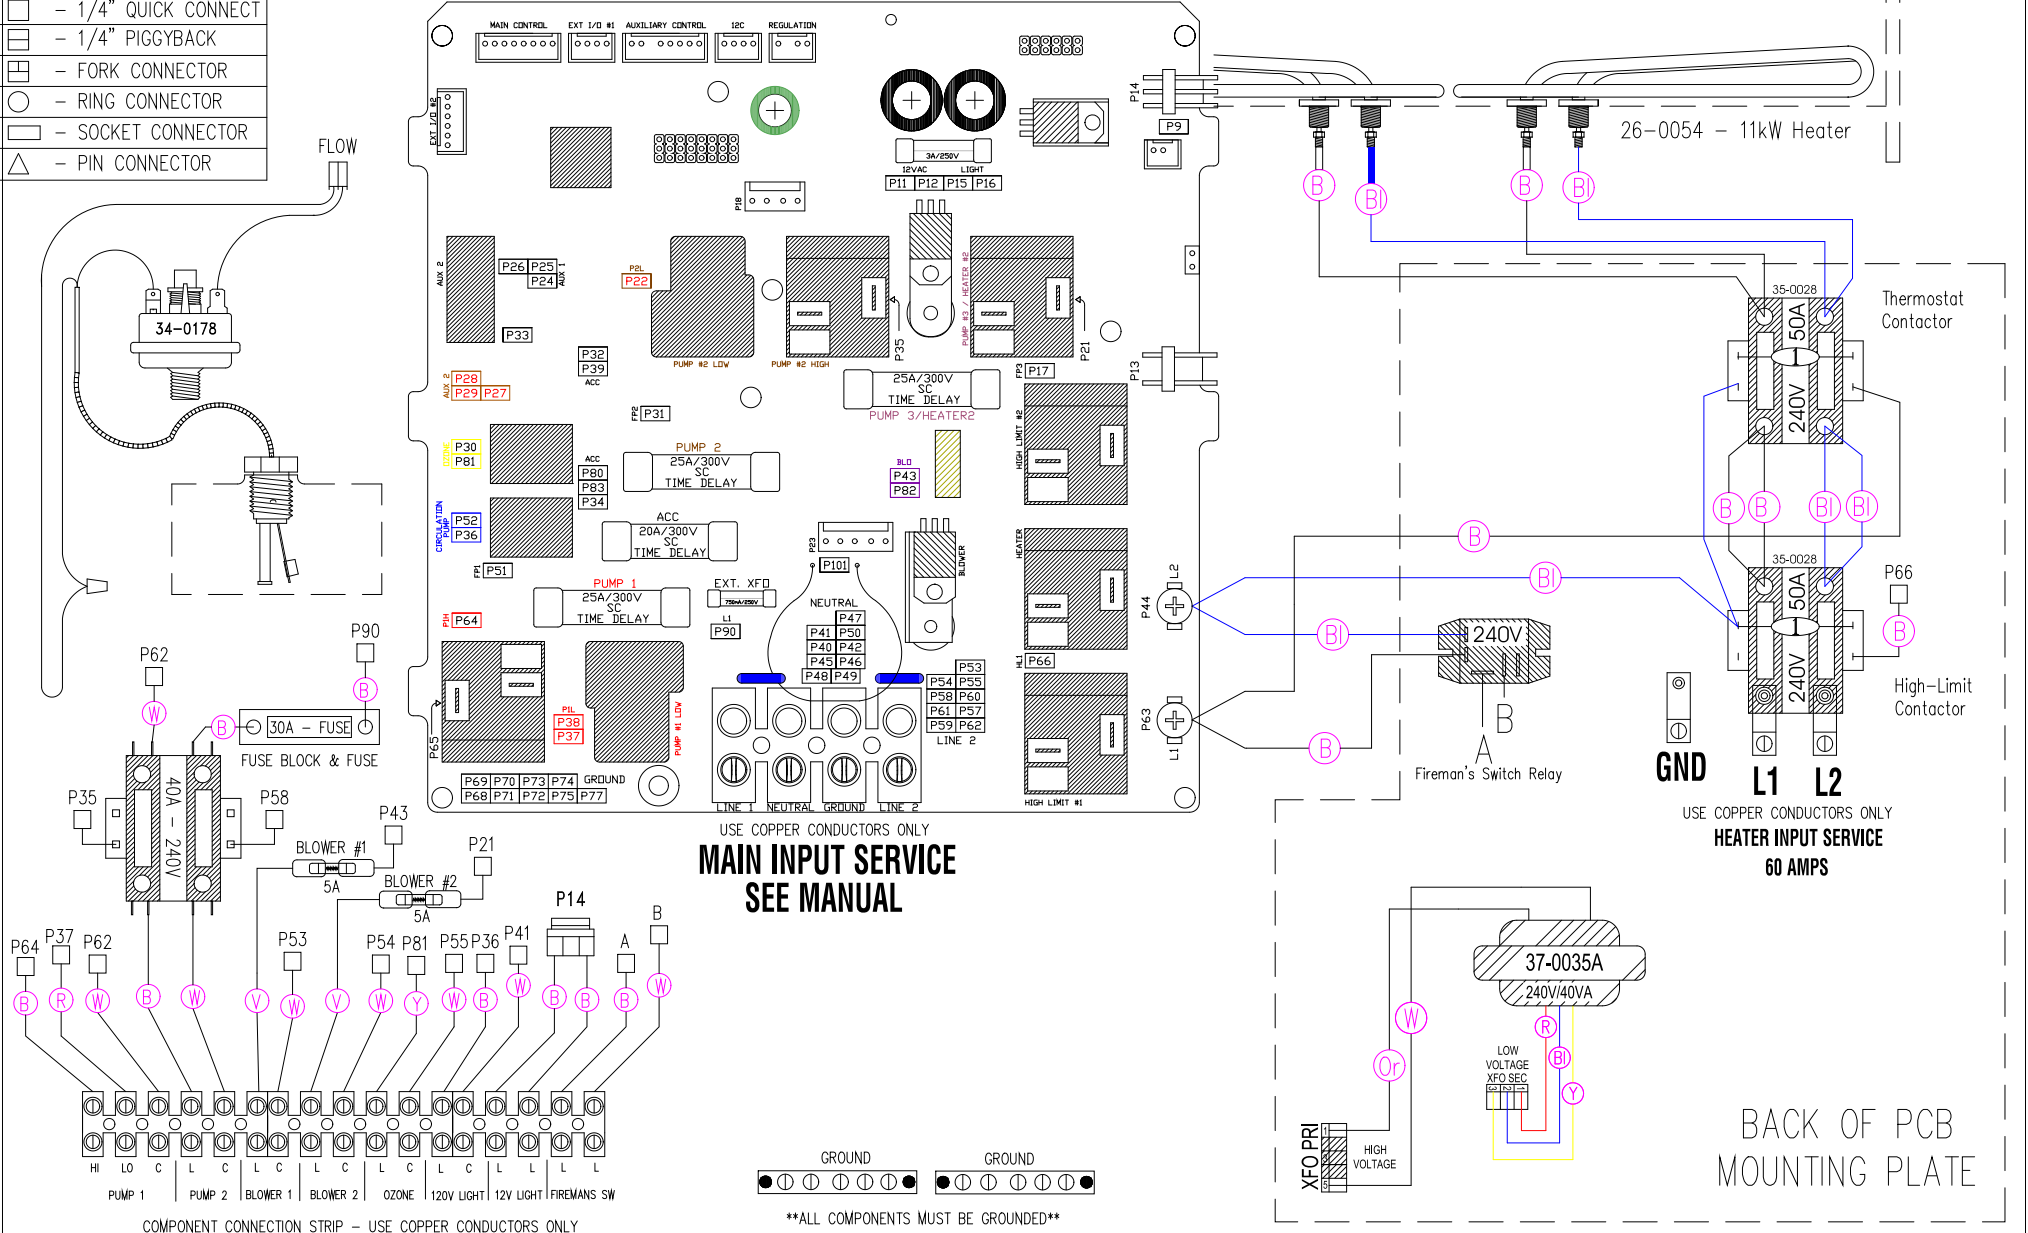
– 1/4" QUICK CONNECT
– 1/4" PIGGYBACK
– FORK CONNECTOR
– RING CONNECTOR
– SOCKET CONNECTOR
– PIN CONNECTOR

FLOW

34-0178

MAIN CONTROL EXT I/O #1 AUXILIARY CONTROL I2C REGULATION

EXT I/O #2

3A/250V
12VAC LIGHT
P11 P12 P15 P16

P14 P9

26-0054 – 11kW Heater

B Bl B Bl

P18

AUX 2 P26 P25 P24 AUX 1
P33
P2L P22
PUMP #2 LOW PUMP #2 HIGH
P35
PUMP #3 / HEATER #2
P21
P32 P39 ACC
AUX 2 P28 P29 P27
FP2 P31
25A/300V SC TIME DELAY PUMP 3/HEATER2
FP3 P17
P13
HIGH LIMIT #2
OZONE P30 P81
ACC P80 P83 P34
PUMP 2 25A/300V SC TIME DELAY
BLO P43 P82
CIRCULATION PUMP P52 P36
ACC 20A/300V SC TIME DELAY
FP1 P51
P23
P101
BLOWER
HEATER
PUMP 1 25A/300V SC TIME DELAY
EXT. XFO 750mA/250V
L1 P90
NEUTRAL
P47 P41 P50 P40 P42 P45 P46 P48 P49
P1H P64
P66
HL1
P53 P54 P55 P58 P60 P61 P57 P59 P62
LINE 2
P1L P38 P37
PUMP #1 LOW
P65
P69 P70 P73 P74 GROUND
P68 P71 P72 P75 P77
LINE 1 NEUTRAL GROUND LINE 2
HIGH LIMIT #1
P44 L2
P63 L1

35-0028
50A 240V
Thermostat Contactor
B B Bl Bl
B
Bl
35-0028
50A 240V
P66
B
Bl
240V
B
Fireman's Switch Relay
High–Limit Contactor
GND L1 L2
USE COPPER CONDUCTORS ONLY
HEATER INPUT SERVICE
60 AMPS

P62 P90
W B B
30A – FUSE
FUSE BLOCK & FUSE
P35 P58
40A – 240V
P43
BLOWER #1 5A
P21
BLOWER #2 5A

USE COPPER CONDUCTORS ONLY
MAIN INPUT SERVICE
SEE MANUAL

P64 P37 P62 P53 P54 P81 P55 P36 P41 P14 A B
B R W B W V W V W Y W B W B B B W

HI LO C L C L C L C L C L C L L L L
PUMP 1 PUMP 2 BLOWER 1 BLOWER 2 OZONE 120V LIGHT 12V LIGHT FIREMANS SW
COMPONENT CONNECTION STRIP – USE COPPER CONDUCTORS ONLY

GROUND GROUND
**ALL COMPONENTS MUST BE GROUNDED**

37-0035A
240V/40VA
W
R
Or
Bl
Y
LOW VOLTAGE XFO SEC
XFO PRI
HIGH VOLTAGE

BACK OF PCB
MOUNTING PLATE